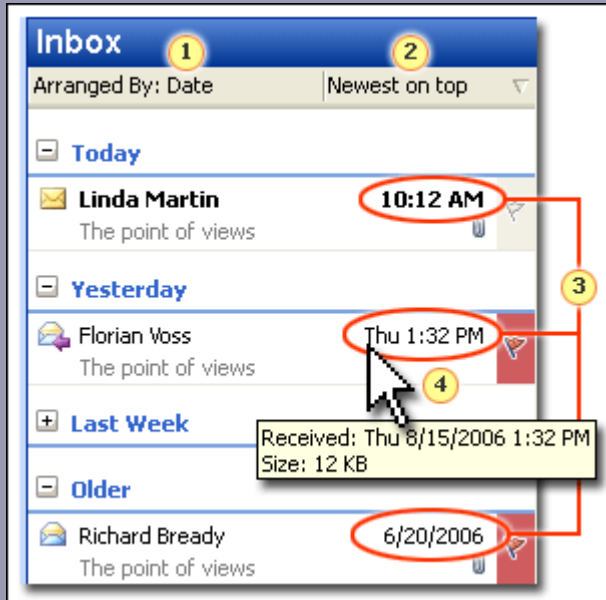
Inbox
1
2
Arranged By: Date
Newest on top

Today
Linda Martin
10:12 AM
The point of views

3

Yesterday
Florian Voss
Thu 1:32 PM
The point of views
4

Last Week
Received: Thu 8/15/2006 1:32 PM
Size: 12 KB

Older
Richard Bready
6/20/2006
The point of views